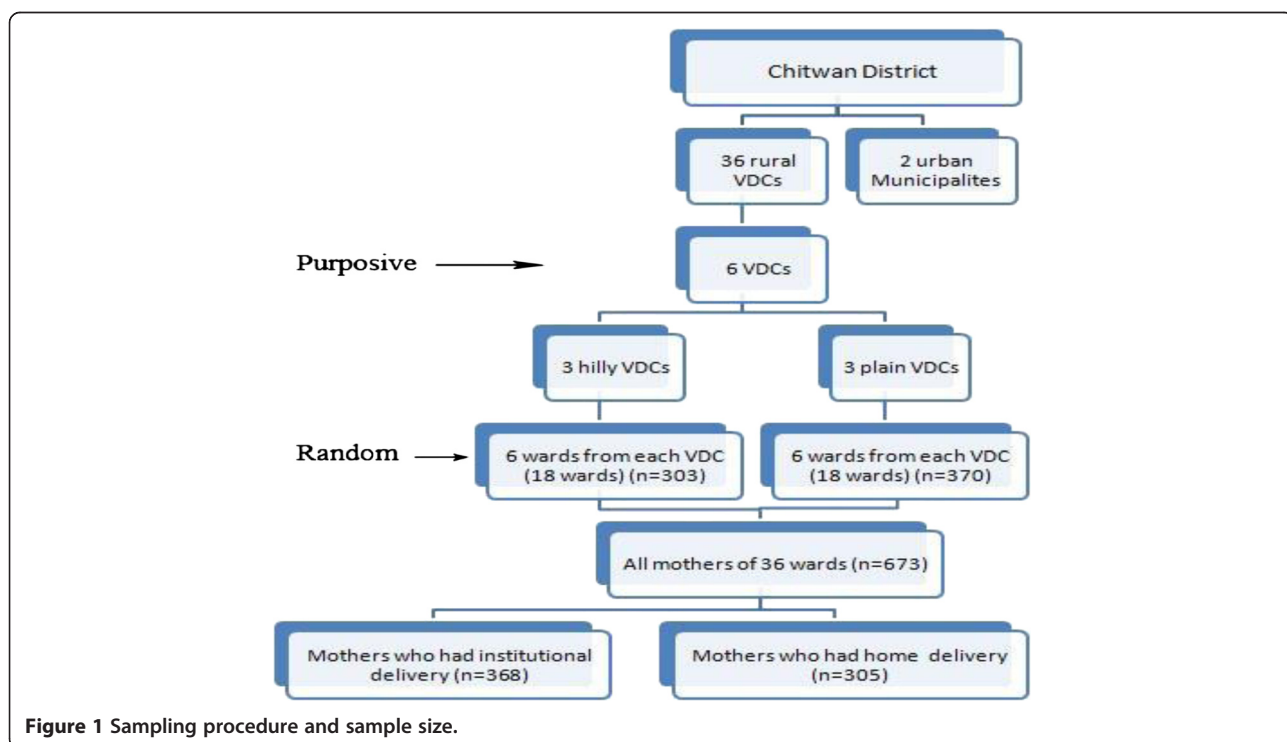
Chitwan District

36 rural VDCs

2 urban Municipalites

Purposive

6 VDCs

3 hilly VDCs

3 plain VDCs

Random

6 wards from each VDC (18 wards) (n=303)

6 wards from each VDC (18 wards) (n=370)

All mothers of 36 wards (n=673)

Mothers who had institutional delivery (n=368)

Mothers who had home delivery (n=305)

**Figure 1** Sampling procedure and sample size.